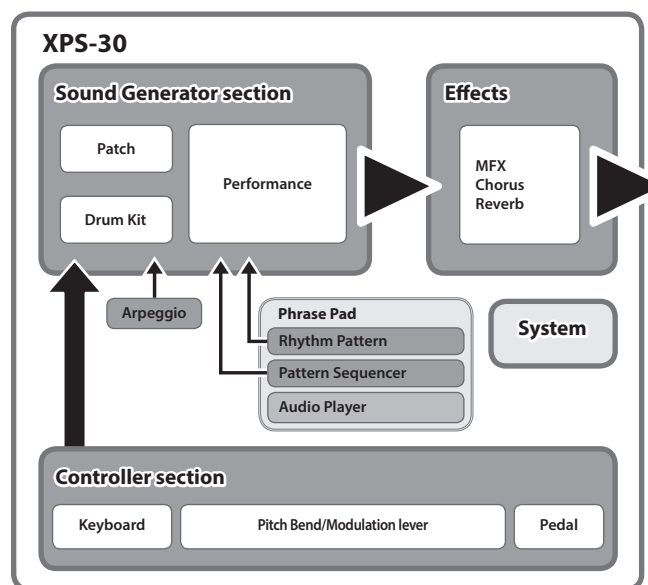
XPS-30

Sound Generator section

Patch

Drum Kit

Performance

Effects

MFX
Chorus
Reverb

Arpeggio

Phrase Pad

Rhythm Pattern

Pattern Sequencer

Audio Player

System

Controller section

Keyboard

Pitch Bend/Modulation lever

Pedal